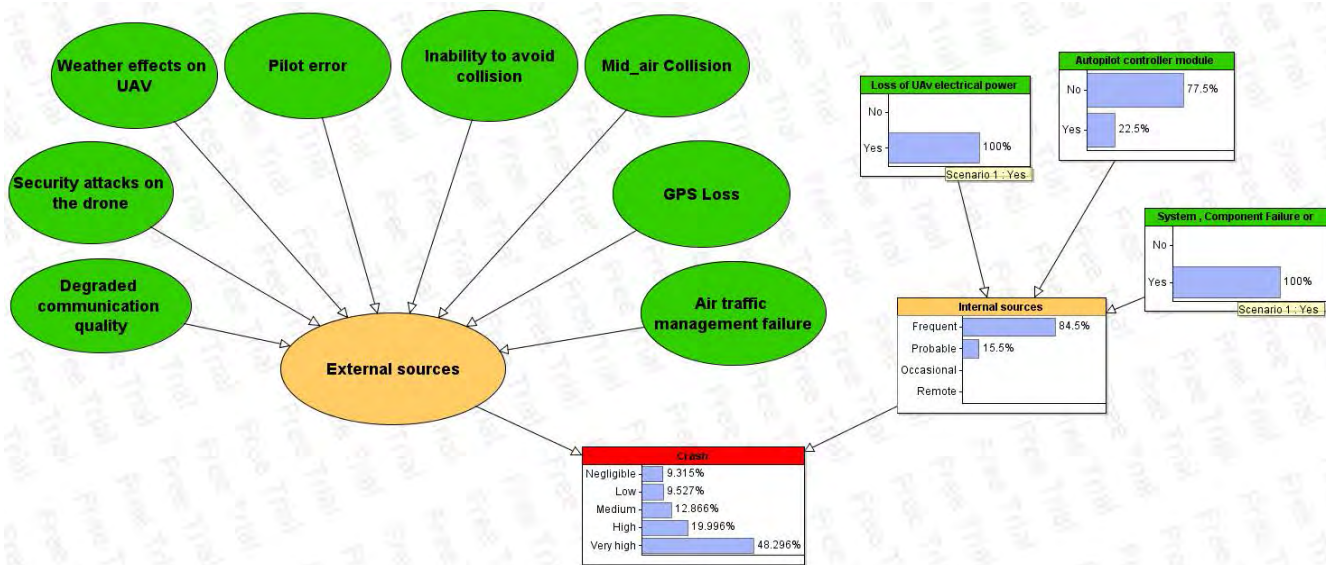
Weather effects on UAV

Pilot error

Inability to avoid collision

Mid_air Collision

Security attacks on the drone

GPS Loss

Degraded communication quality

Air traffic management failure

External sources

Loss of UAv electrical power
No
Yes 100%
Scenario 1 : Yes

Autopilot controller module
No 77.5%
Yes 22.5%

System , Component Failure or
No
Yes 100%
Scenario 1 : Yes

Internal sources
Frequent 84.5%
Probable 15.5%
Occasional
Remote

Crash
Negligible 9.315%
Low 9.527%
Medium 12.866%
High 19.996%
Very high 48.296%

Free Trial